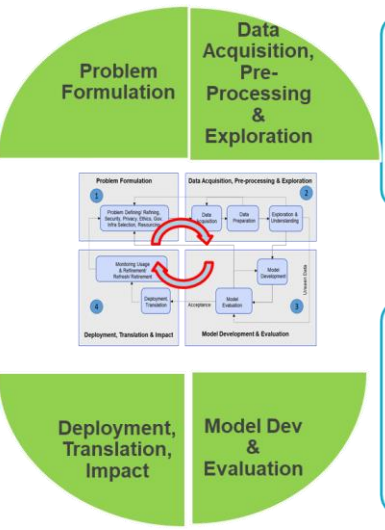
Problem Formulation

Data Acquisition, Pre-Processing & Exploration

Problem Formulation

1

Problem Defining/ Refining, Security, Privacy, Ethics, Gov. Infra Selection, Resources

Data Acquisition, Pre-processing & Exploration

2

Data Acquisition

Data Preparation

Exploration & Understanding

Monitoring Usage & Refinement Refresh/Retirement

Model Development

Unseen Data

4

Deployment, Translation

Acceptance

Model Evaluation

3

Deployment, Translation & Impact

Model Development & Evaluation

Deployment, Translation, Impact

Model Dev & Evaluation